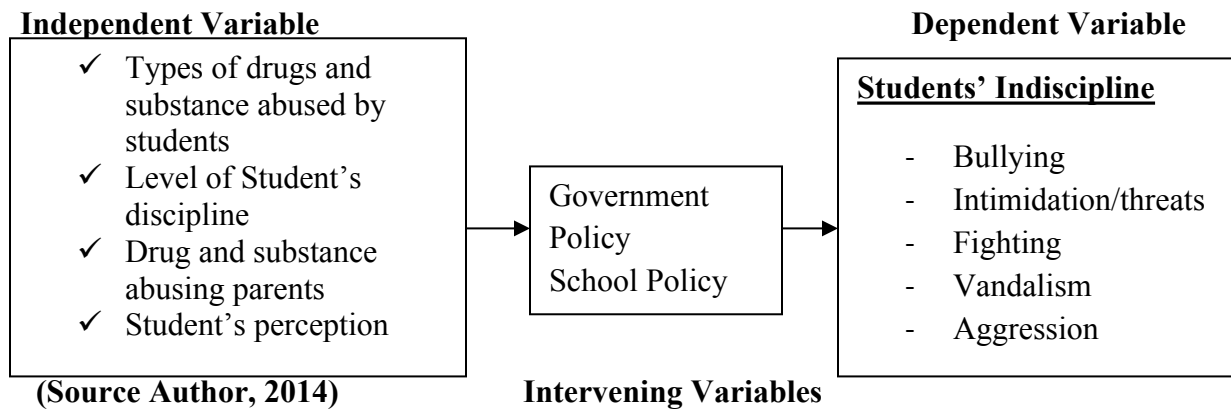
Independent Variable

Dependent Variable

✓ Types of drugs and substance abused by students
✓ Level of Student's discipline
✓ Drug and substance abusing parents
✓ Student's perception

Government Policy
School Policy

Students' Indiscipline

- Bullying
- Intimidation/threats
- Fighting
- Vandalism
- Aggression

(Source Author, 2014)

Intervening Variables